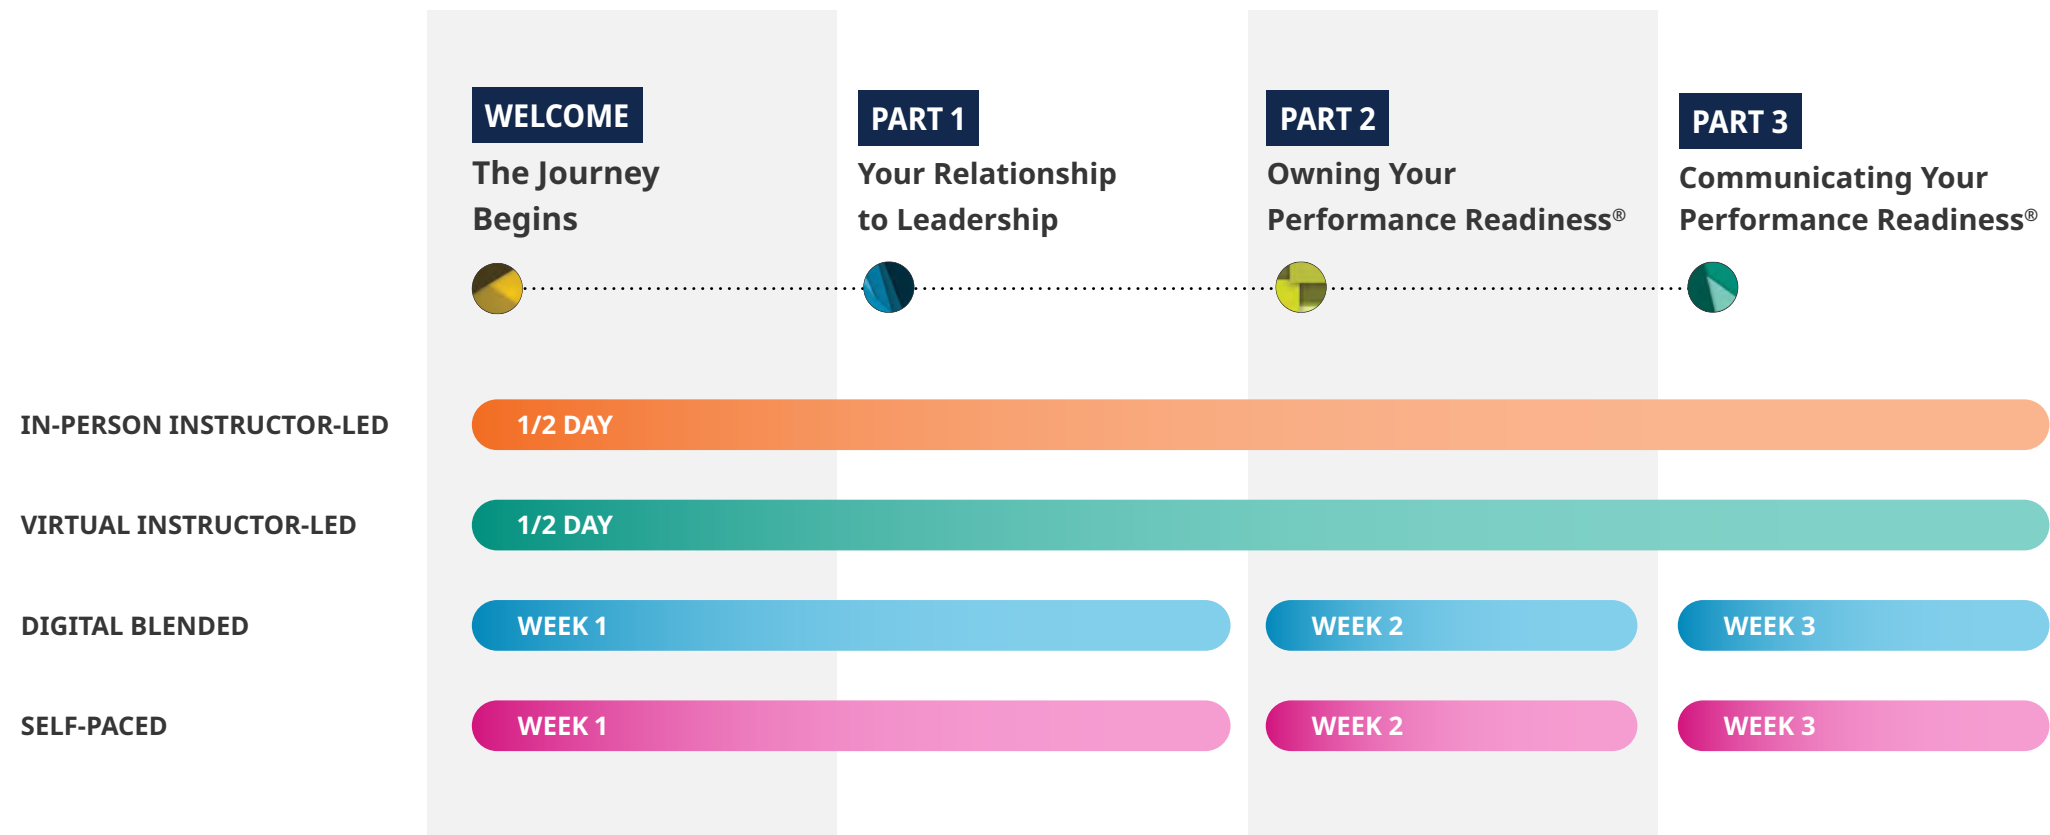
WELCOME
The Journey Begins

PART 1
Your Relationship to Leadership

PART 2
Owning Your Performance Readiness®

PART 3
Communicating Your Performance Readiness®

IN-PERSON INSTRUCTOR-LED
1/2 DAY

VIRTUAL INSTRUCTOR-LED
1/2 DAY

DIGITAL BLENDED
WEEK 1
WEEK 2
WEEK 3

SELF-PACED
WEEK 1
WEEK 2
WEEK 3